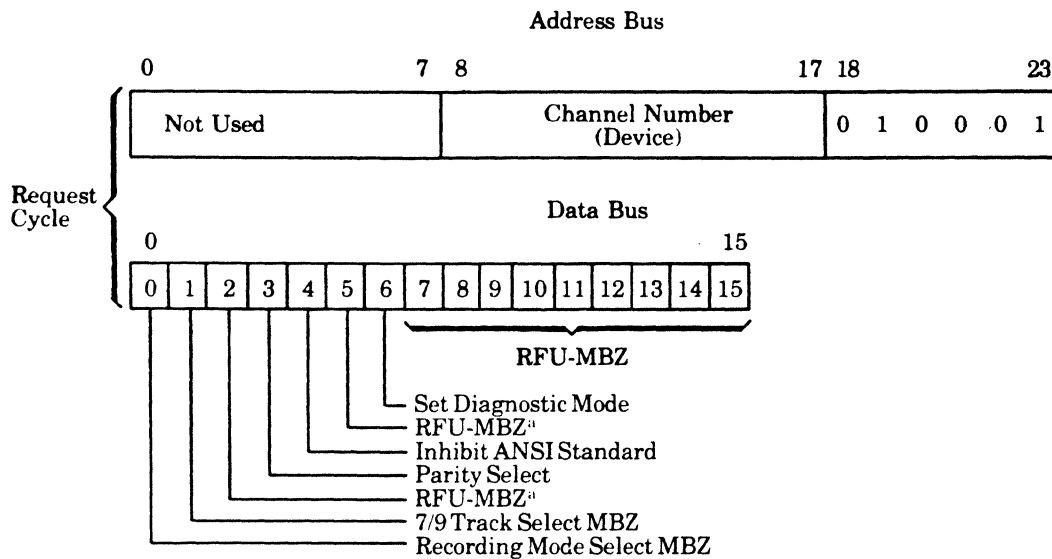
Address Bus

0 7 8 17 18 23

| Not Used | Channel Number (Device) | 0 1 0 0 0 1 |
|---|---|---|

Request Cycle

Data Bus

0 15

| 0 | 1 | 2 | 3 | 4 | 5 | 6 | 7 | 8 | 9 | 10 | 11 | 12 | 13 | 14 | 15 |
|---|---|---|---|---|---|---|---|---|---|---|---|---|---|---|---|

RFU-MBZ

Set Diagnostic Mode
RFU-MBZ$^{a}$
Inhibit ANSI Standard
Parity Select
RFU-MBZ$^{a}$
7/9 Track Select MBZ
Recording Mode Select MBZ